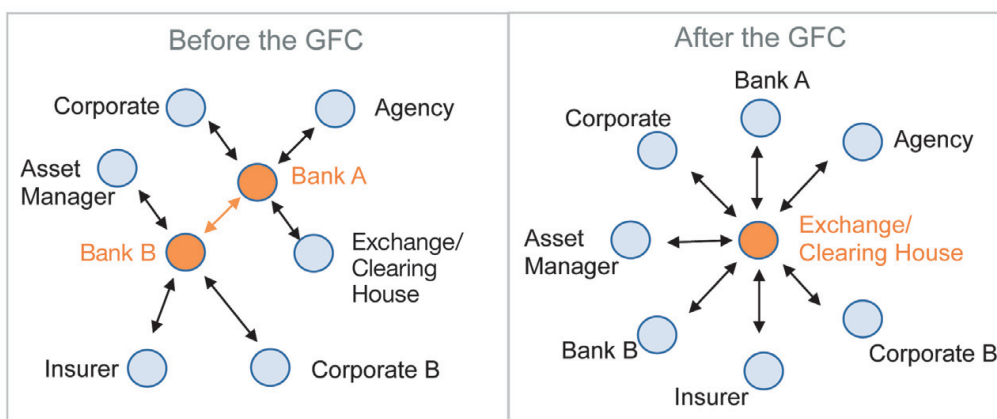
Before the GFC

Corporate

Agency

Asset Manager

Bank A

Bank B

Exchange/ Clearing House

Insurer

Corporate B

After the GFC

Bank A

Corporate

Agency

Asset Manager

Exchange/ Clearing House

Bank B

Corporate B

Insurer